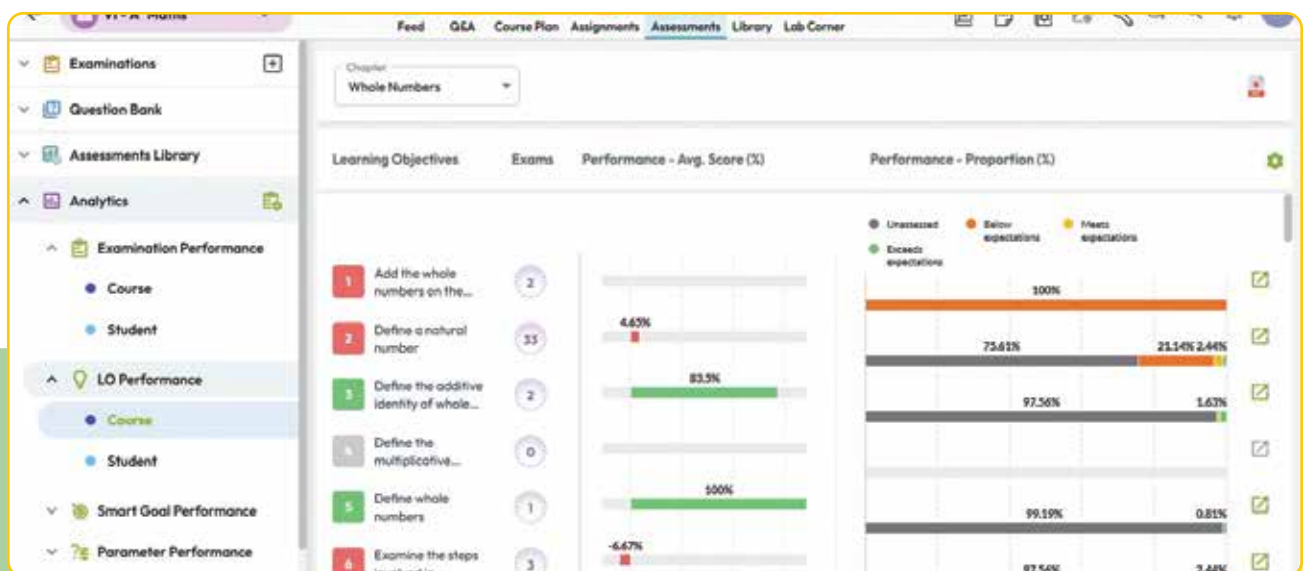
VI - A - Maths

Feed Q&A Course Plan Assignments Assessments Library Lab Corner

Examinations

Question Bank

Assessments Library

Analytics

Examination Performance

Course

Student

LO Performance

Course

Student

Smart Goal Performance

Parameter Performance

Chapter
Whole Numbers

| Learning Objectives | Exams | Performance - Avg. Score (%) | Performance - Proportion (%) |
|---|---|---|---|
| 1 Add the whole numbers on the... | 2 | | 100% |
| 2 Define a natural number | 33 | 4.65% | 75.61% 21.14% 2.44% |
| 3 Define the additive identity of whole... | 2 | 83.5% | 97.56% 1.63% |
| 4 Define the multiplicative... | 0 | | |
| 5 Define whole numbers | 1 | 100% | 99.19% 0.81% |
| 6 Examine the steps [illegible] | 3 | -6.67% | 97.56% 2.44% |

Unassessed Below expectations Meets expectations Exceeds expectations